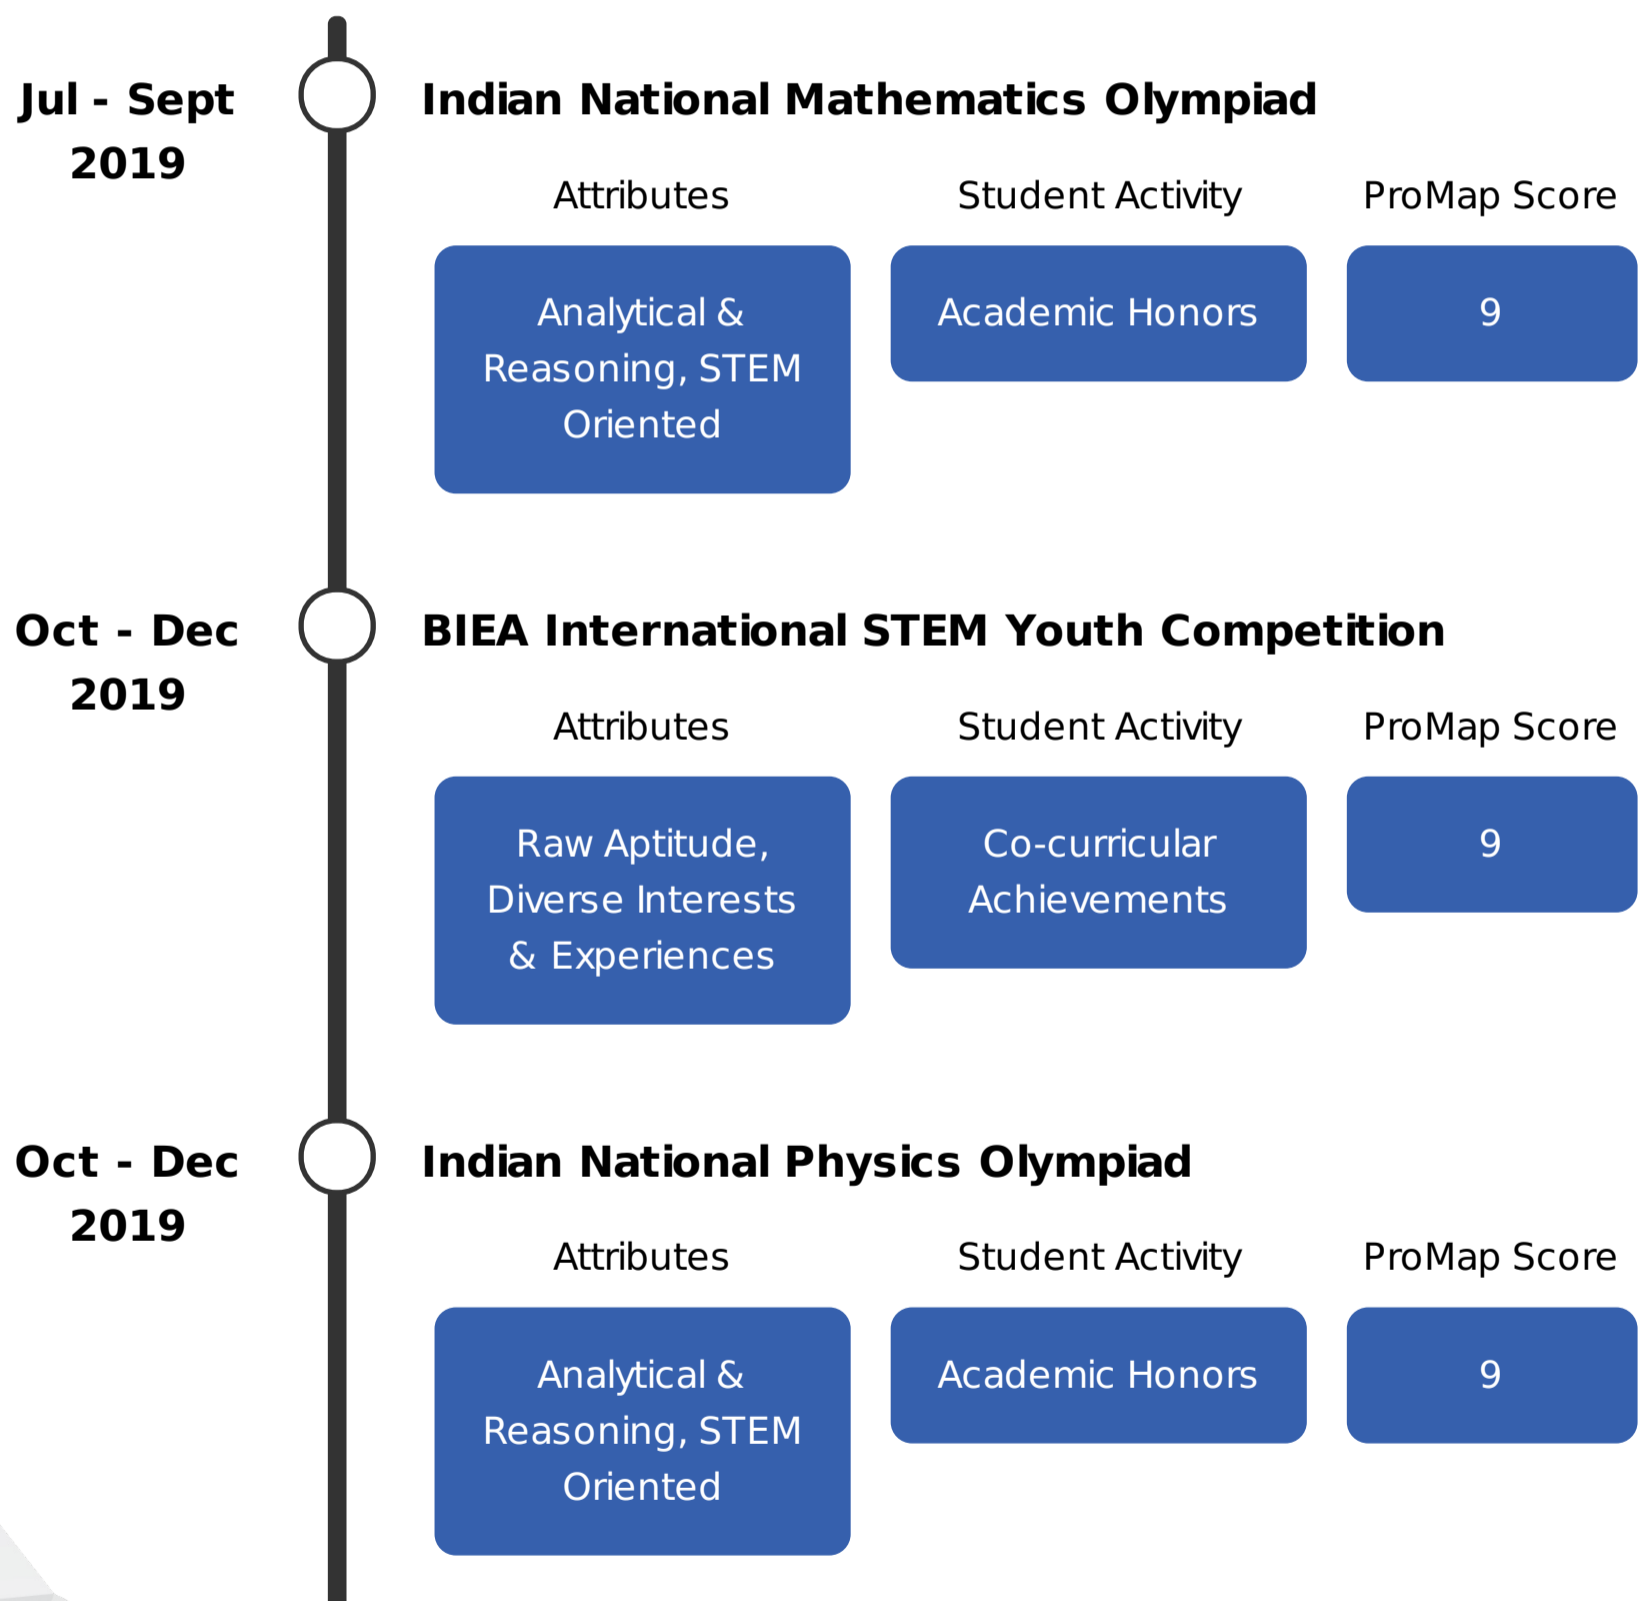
Jul - Sept 2019

Indian National Mathematics Olympiad

| Attributes | Student Activity | ProMap Score |
|---|---|---|
| Analytical & Reasoning, STEM Oriented | Academic Honors | 9 |

Oct - Dec 2019

BIEA International STEM Youth Competition

| Attributes | Student Activity | ProMap Score |
|---|---|---|
| Raw Aptitude, Diverse Interests & Experiences | Co-curricular Achievements | 9 |

Oct - Dec 2019

Indian National Physics Olympiad

| Attributes | Student Activity | ProMap Score |
|---|---|---|
| Analytical & Reasoning, STEM Oriented | Academic Honors | 9 |